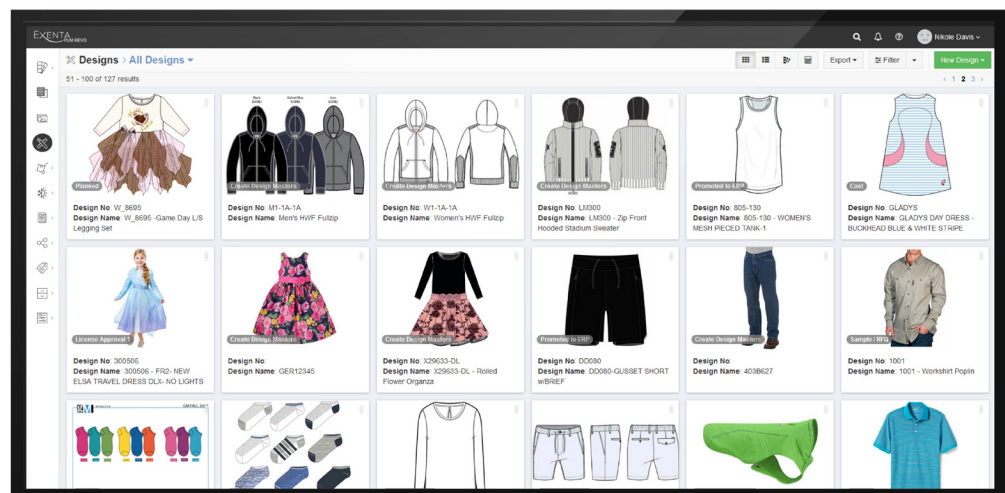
EXENTA PLM REVO

Nikole Davis

Designs > All Designs

51 - 100 of 127 results

Export Filter New Design

1 2 3

Planned
Design No: W_8695
Design Name: W_8695 -Game Day L/S Legging Set

Black Oxford Blue Grey
Create Design Masters
Design No: M1-1A-1A
Design Name: Men's HWF Fullzip

Create Design Masters
Design No: W1-1A-1A
Design Name: Women's HWF Fullzip

Create Design Masters
Design No: LM300
Design Name: LM300 - Zip Front Hooded Stadium Sweater

Promoted to ERP
Design No: 805-130
Design Name: 805-130 - WOMEN'S MESH PIECED TANK-1

Cost
Design No: GLADYS
Design Name: GLADYS DAY DRESS - BUCKHEAD BLUE & WHITE STRIPE

Licence Approval 1
Design No: 300506
Design Name: 300506 - FR2- NEW ELSA TRAVEL DRESS DLX- NO LIGHTS

Create Design Masters
Design No:
Design Name: GER12345

Create Design Masters
Design No: X29633-DL
Design Name: X29633-DL - Rolled Flower Organza

Promoted to ERP
Design No: DD080
Design Name: DD080-GUSSET SHORT w/BRIEF

Create Design Masters
Design No:
Design Name: 403B627

Sample / RFQ
Design No: 1001
Design Name: 1001 - Workshirt Poplin

LM